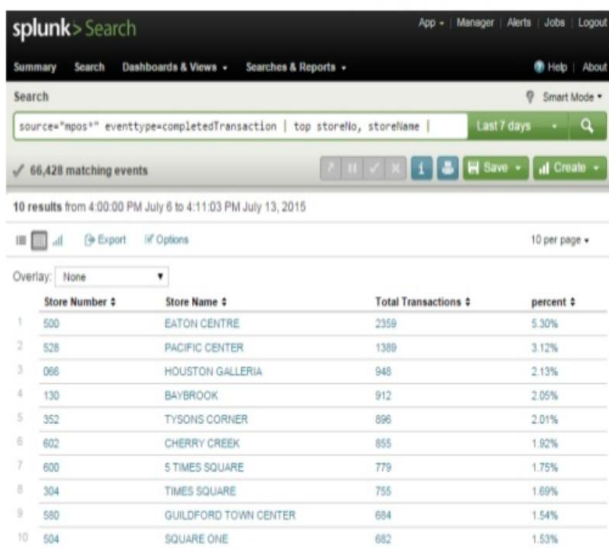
splunk>Search

App ▾ | Manager | Alerts | Jobs | Logout

Summary Search Dashboards & Views ▾ Searches & Reports ▾

Help | About

Search

Smart Mode ▾

source="mpos*" eventtype=completedTransaction | top storeNo, storeName |

Last 7 days ▾

✓ 66,428 matching events

Save ▾ Create ▾

10 results from 4:00:00 PM July 6 to 4:11:03 PM July 13, 2015

Export Options

10 per page ▾

Overlay: None

| | Store Number ⇕ | Store Name ⇕ | Total Transactions ⇕ | percent ⇕ |
|---|---|---|---|---|
| 1 | 500 | EATON CENTRE | 2359 | 5.30% |
| 2 | 528 | PACIFIC CENTER | 1389 | 3.12% |
| 3 | 066 | HOUSTON GALLERIA | 948 | 2.13% |
| 4 | 130 | BAYBROOK | 912 | 2.05% |
| 5 | 352 | TYSONS CORNER | 896 | 2.01% |
| 6 | 602 | CHERRY CREEK | 855 | 1.92% |
| 7 | 600 | 5 TIMES SQUARE | 779 | 1.75% |
| 8 | 304 | TIMES SQUARE | 755 | 1.69% |
| 9 | 580 | GUILDFORD TOWN CENTER | 684 | 1.54% |
| 10 | 504 | SQUARE ONE | 682 | 1.53% |